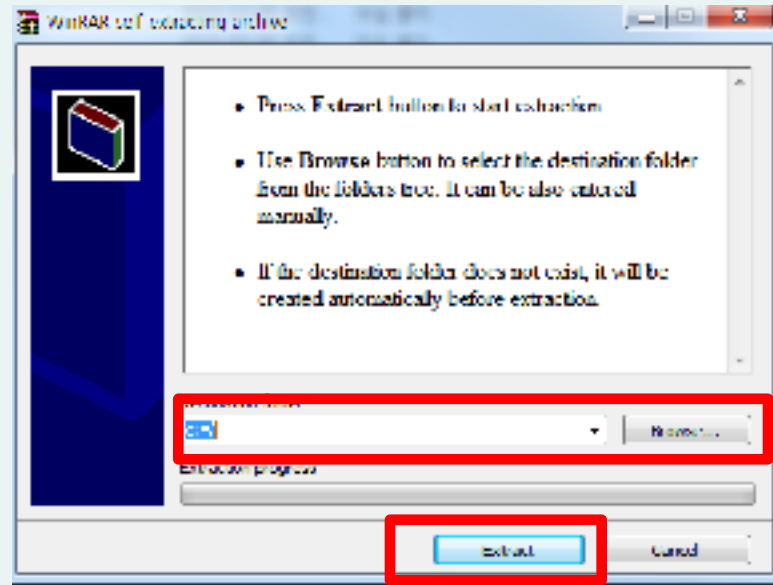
WinRAR self-extracting archive

• Press Extract button to start extraction.

• Use Browse button to select the destination folder from the folders tree. It can be also entered manually.

• If the destination folder does not exist, it will be created automatically before extraction.

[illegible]

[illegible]

Browse...

Extraction progress

Extract

Cancel